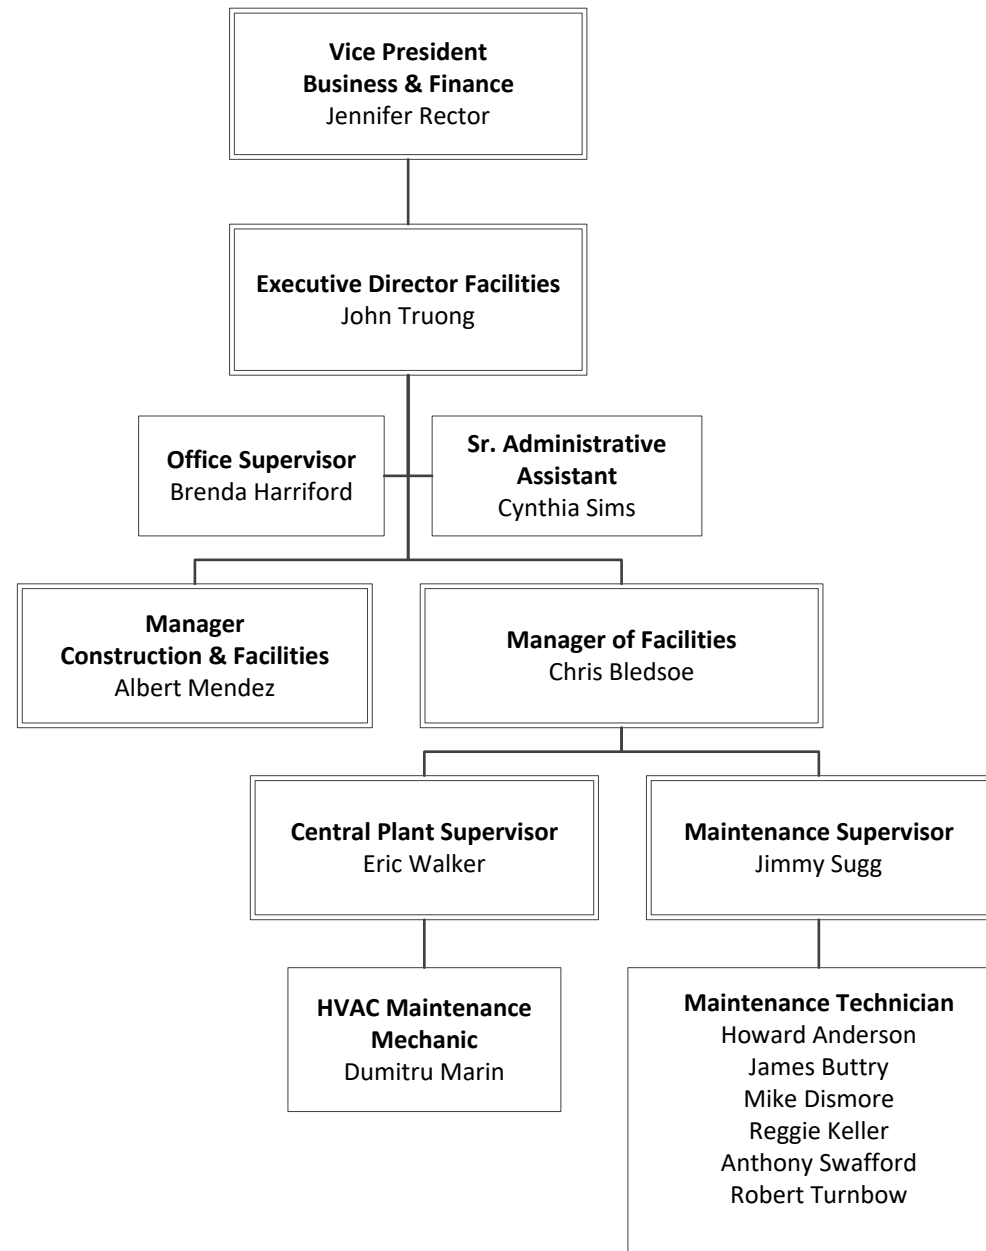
Vice President
Business & Finance
Jennifer Rector

Executive Director Facilities
John Truong

Office Supervisor
Brenda Harriford

Sr. Administrative Assistant
Cynthia Sims

Manager
Construction & Facilities
Albert Mendez

Manager of Facilities
Chris Bledsoe

Central Plant Supervisor
Eric Walker

Maintenance Supervisor
Jimmy Sugg

HVAC Maintenance Mechanic
Dumitru Marin

Maintenance Technician
Howard Anderson
James Buttry
Mike Dismore
Reggie Keller
Anthony Swafford
Robert Turnbow